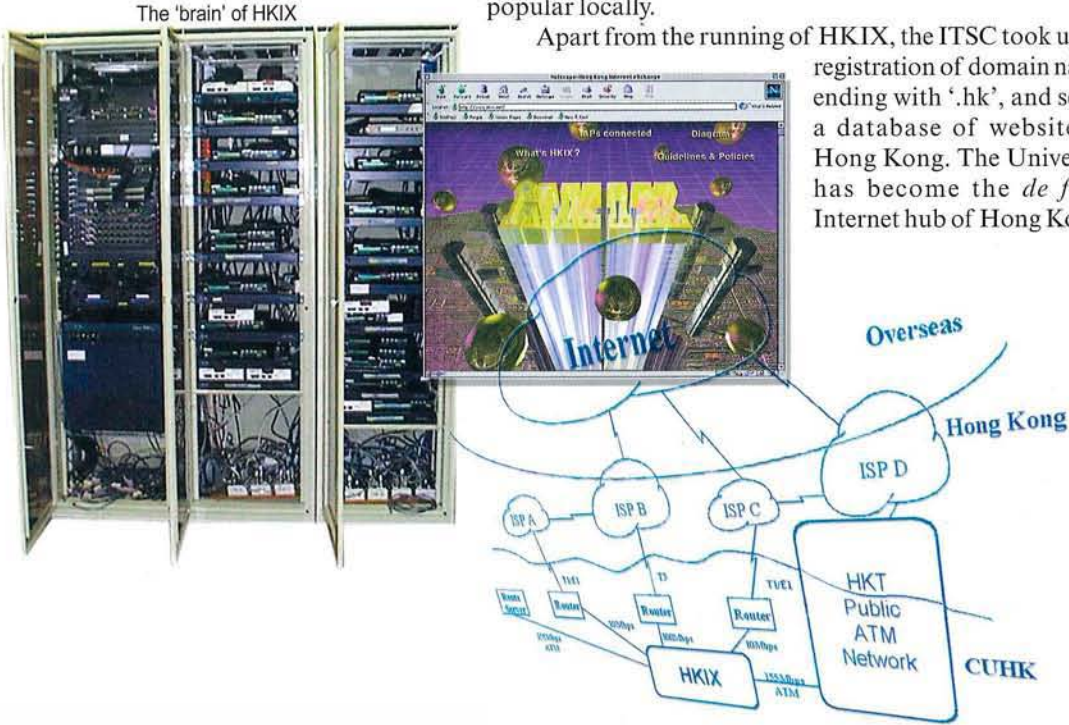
The 'brain' of HKIX

popular locally.

Apart from the running of HKIX, the ITSC took u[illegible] registration of domain na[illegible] ending with '.hk', and s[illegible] a database of websit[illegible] Hong Kong. The Unive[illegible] has become the *de f*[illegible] Internet hub of Hong Ko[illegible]

Netscape-Hong Kong Internet eXchange

ISPs connected

Diagram

What's HKIX ?

Guidelines & Policies

Internet

Overseas

Hong Kong

ISP A

ISP B

ISP C

ISP D

T1/E1

T3

T1/E1

Route Server

Router

Router

Router

10Mbps

100Mbps

10Mbps

155Mbps ATM

HKIX

155Mbps ATM

HKT Public ATM Network

CUHK